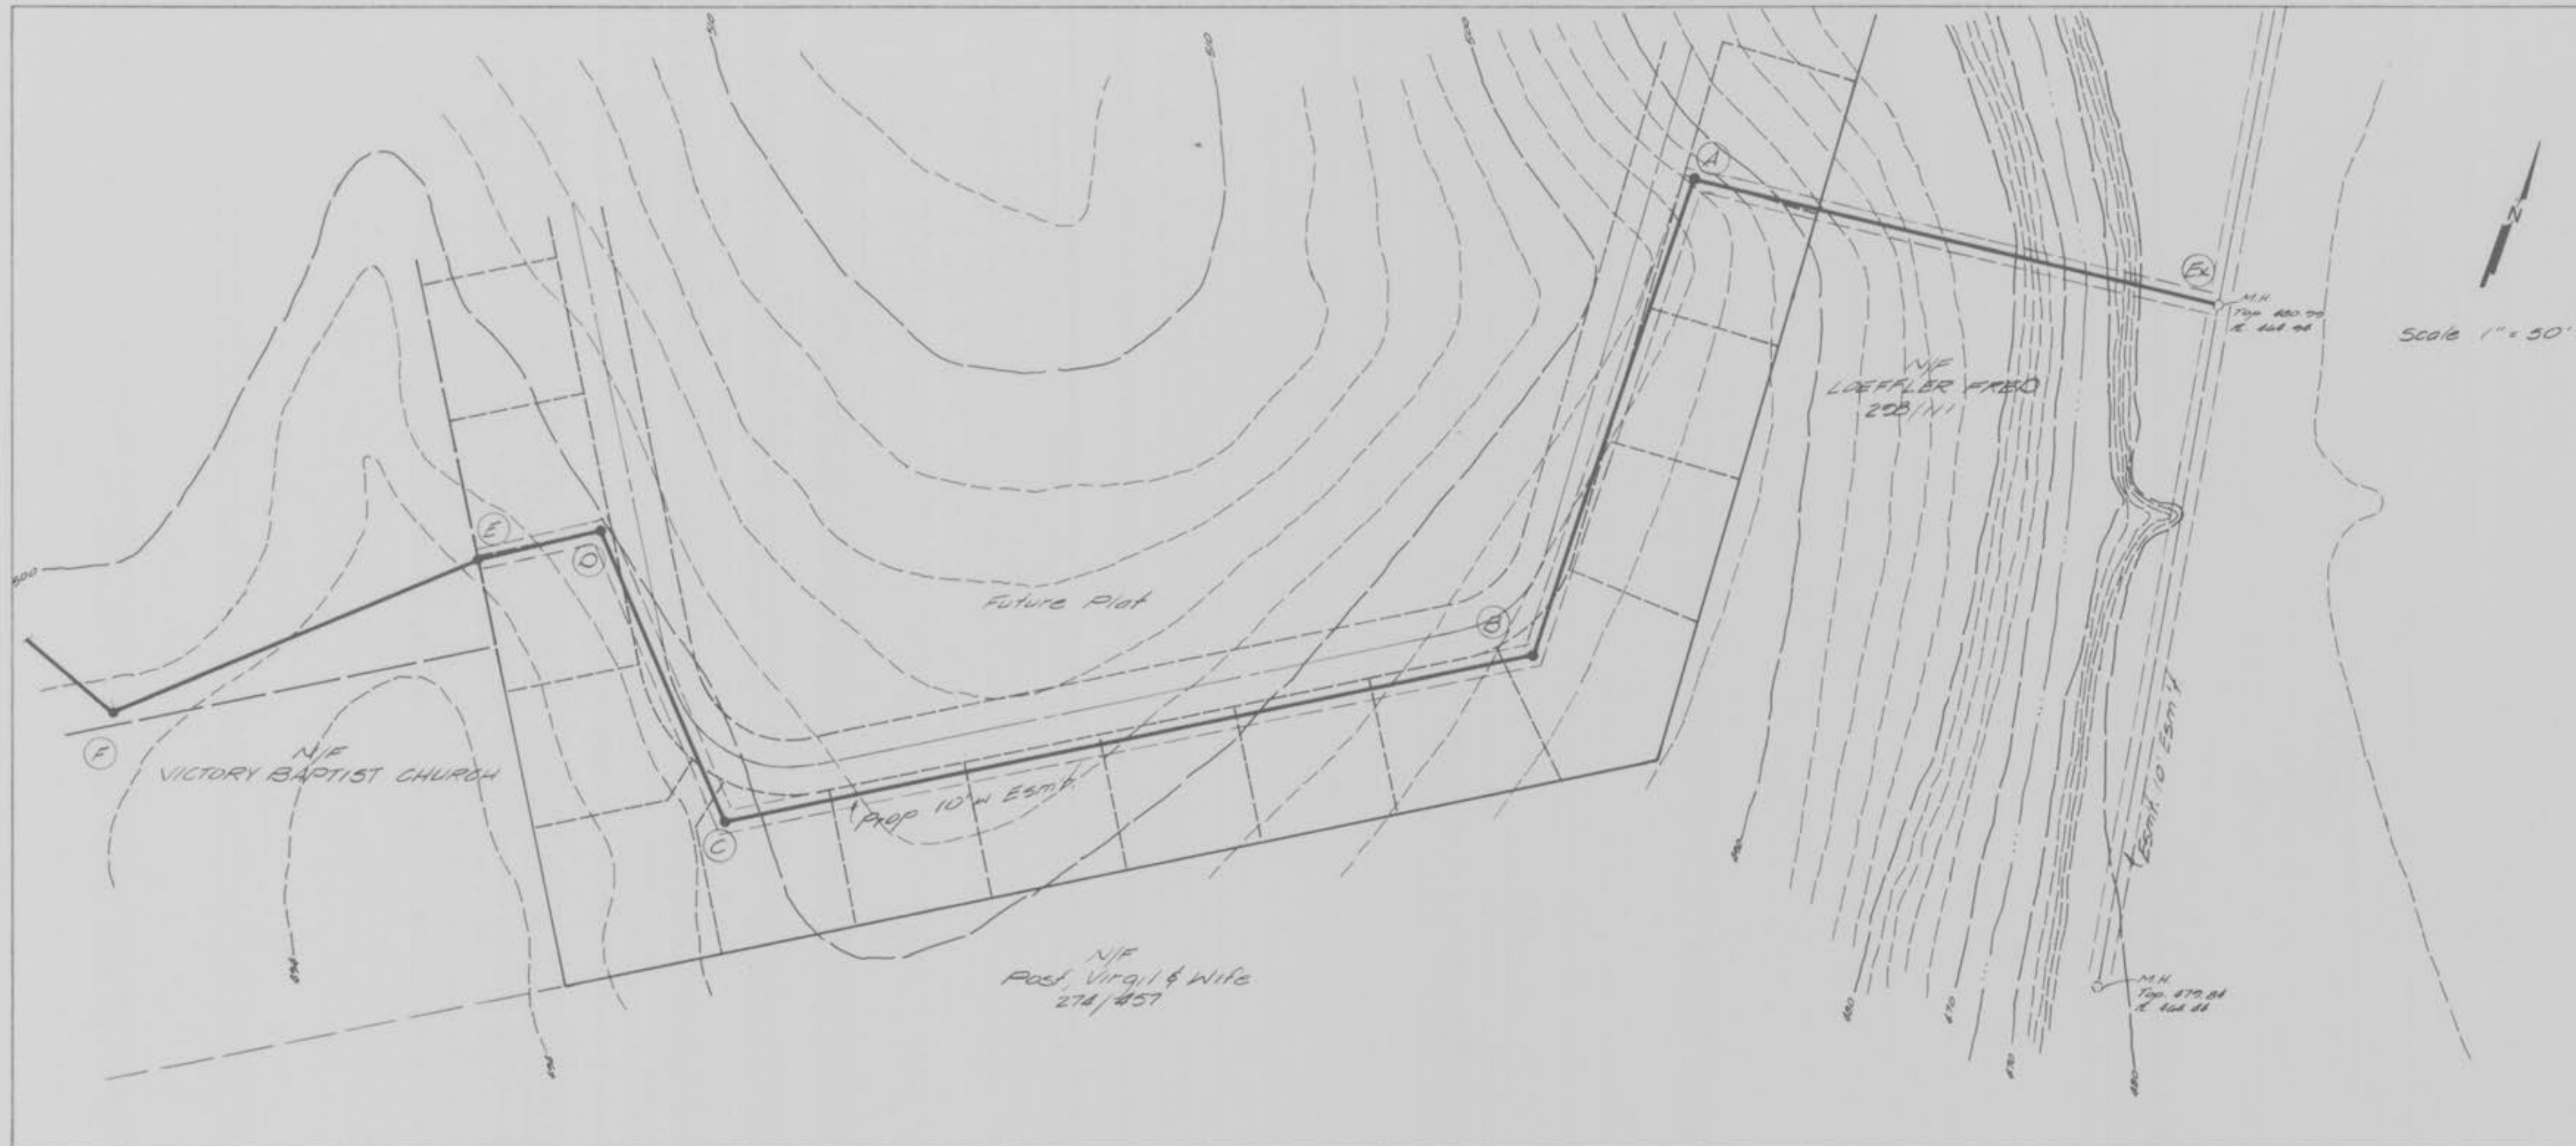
510
510
500

A
Ex
M.H.
Top 480.70
Ⓘ 464.46

N

Scale 1" = 50'

N/F
LOEFFLER FRED
298/141

E
D
500
Future Plat
B

F
N/F
VICTORY BAPTIST CHURCH

Prop 10' w Esm't.
C

Esm't. 10' Esm't.

N/F
Post, Virgil & Wife
274/457

M.H.
Top 479.84
Ⓘ 464.86

490
490
480
470
470
480